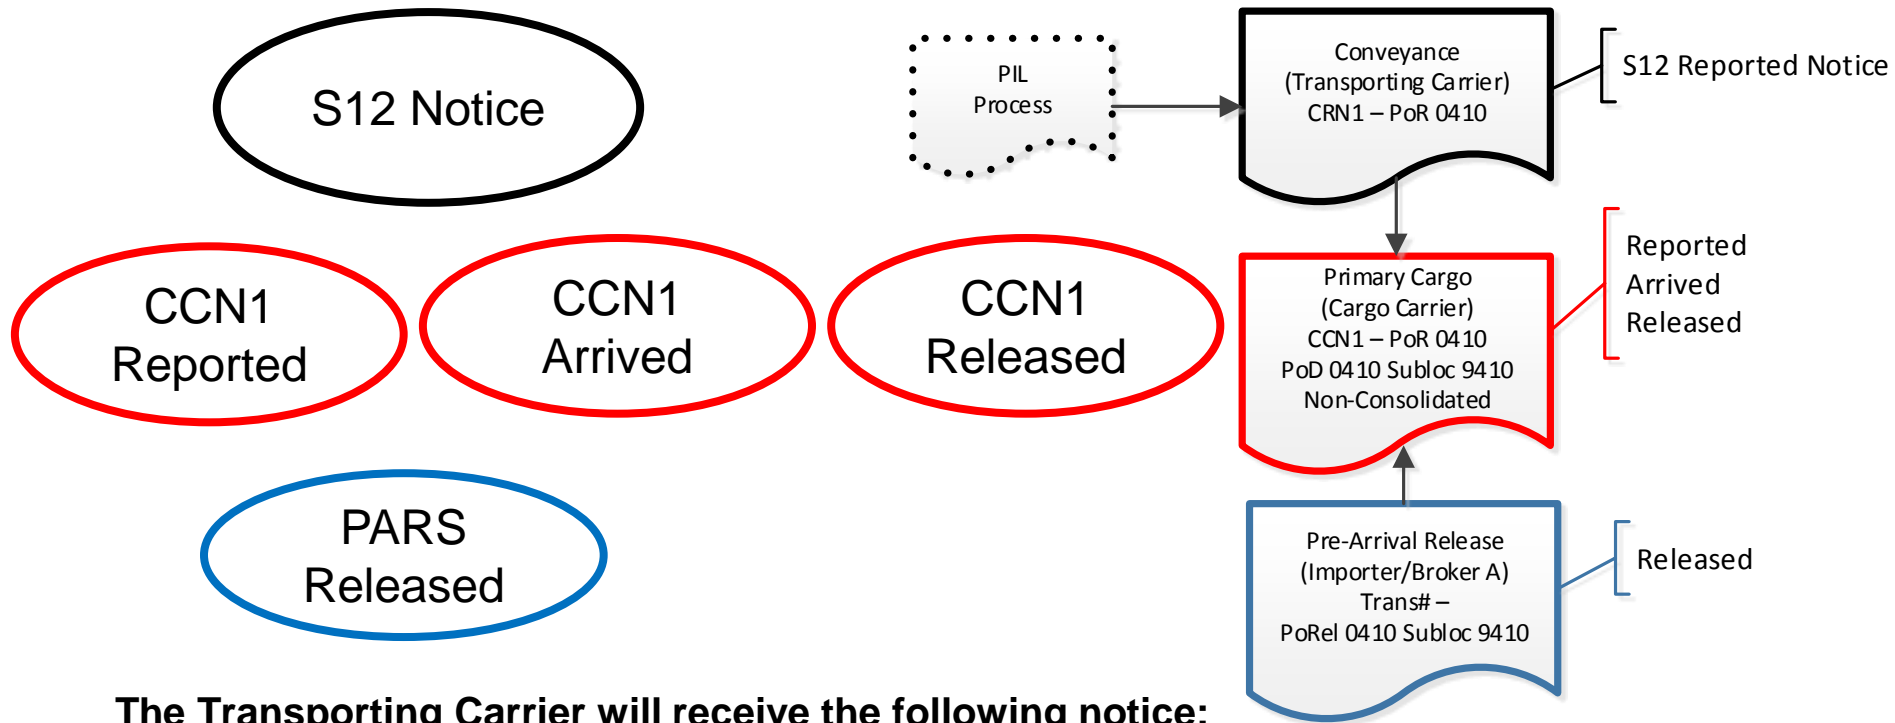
S12 Notice

CCN1 Reported

CCN1 Arrived

CCN1 Released

PARS Released

PIL Process

Conveyance (Transporting Carrier) CRN1 – PoR 0410

S12 Reported Notice

Primary Cargo (Cargo Carrier) CCN1 – PoR 0410 PoD 0410 Subloc 9410 Non-Consolidated

Reported Arrived Released

Pre-Arrival Release (Importer/Broker A) Trans# – PoRel 0410 Subloc 9410

Released

The Transporting Carrier will receive the following notice: